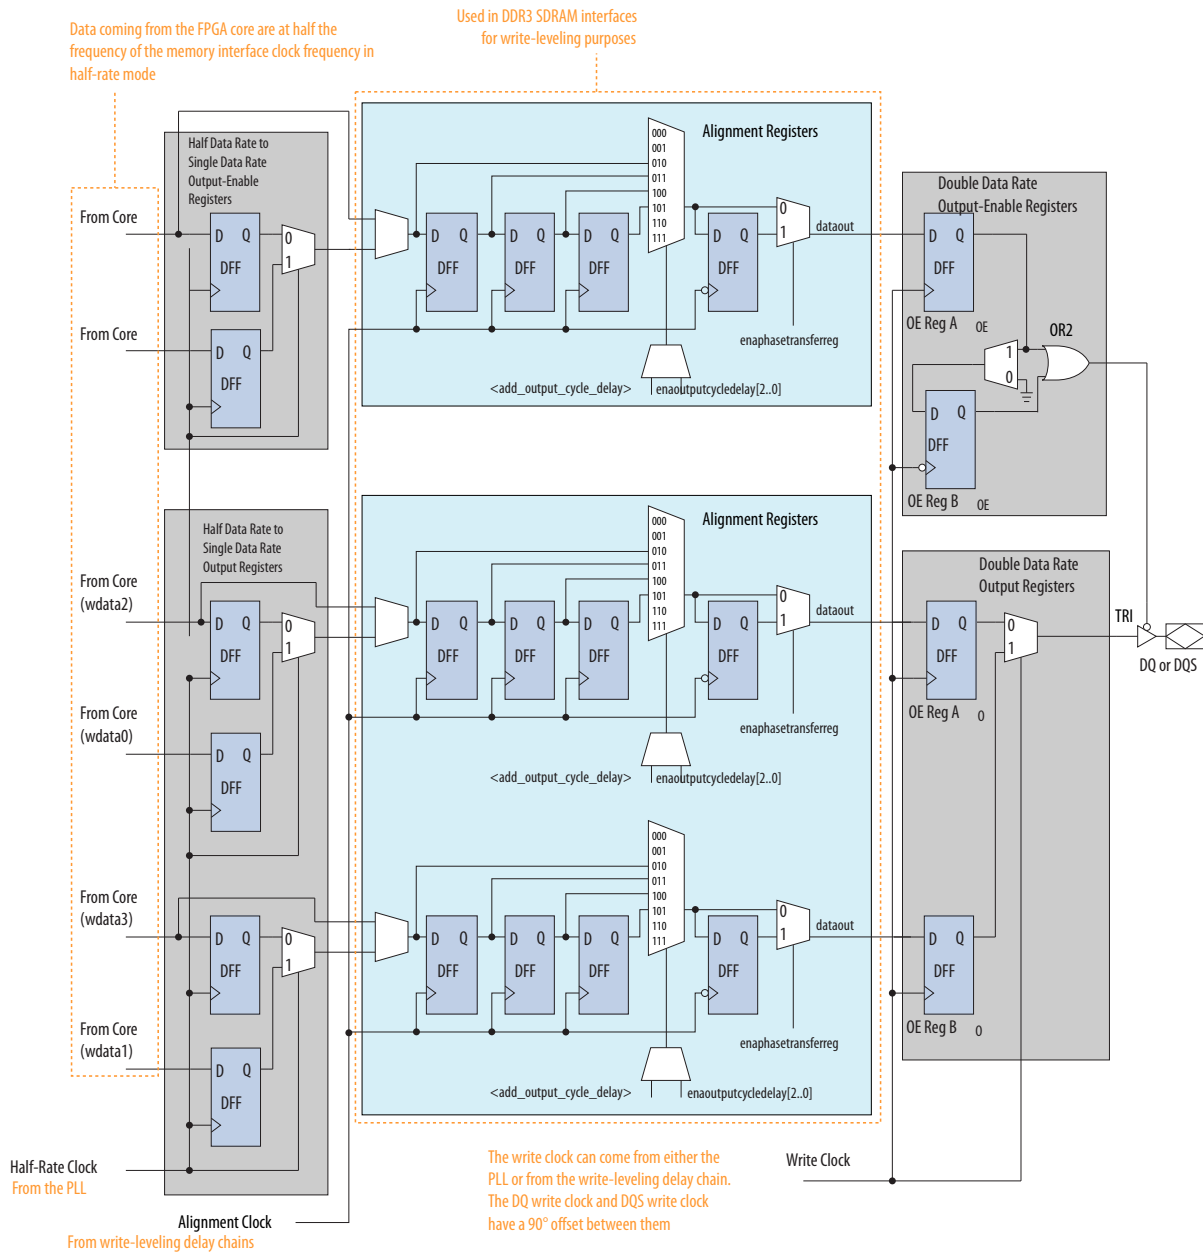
Data coming from the FPGA core are at half the frequency of the memory interface clock frequency in half-rate mode

Used in DDR3 SDRAM interfaces for write-leveling purposes

Half Data Rate to Single Data Rate Output-Enable Registers

From Core

D Q
DFF

0
1

From Core

D Q
DFF

Alignment Registers

000
001
010
011
100
101
110
111

D Q
DFF

D Q
DFF

D Q
DFF

D Q
DFF

0
1

dataout

enaphasetransferreg

<add_output_cycle_delay>

enaoutputcycledelay[2..0]

Double Data Rate Output-Enable Registers

D Q
DFF

OE Reg A OE

OR2

1
0

D Q
DFF

OE Reg B OE

Half Data Rate to Single Data Rate Output Registers

From Core (wdata2)

D Q
DFF

0
1

From Core (wdata0)

D Q
DFF

Alignment Registers

000
001
010
011
100
101
110
111

D Q
DFF

D Q
DFF

D Q
DFF

D Q
DFF

0
1

dataout

enaphasetransferreg

<add_output_cycle_delay>

enaoutputcycledelay[2..0]

Double Data Rate Output Registers

D Q
DFF

OE Reg A 0

0
1

TRI

DQ or DQS

From Core (wdata3)

D Q
DFF

0
1

From Core (wdata1)

D Q
DFF

000
001
010
011
100
101
110
111

D Q
DFF

D Q
DFF

D Q
DFF

D Q
DFF

0
1

dataout

enaphasetransferreg

<add_output_cycle_delay>

enaoutputcycledelay[2..0]

D Q
DFF

OE Reg B 0

Half-Rate Clock
From the PLL

Alignment Clock
From write-leveling delay chains

The write clock can come from either the PLL or from the write-leveling delay chain. The DQ write clock and DQS write clock have a 90° offset between them

Write Clock